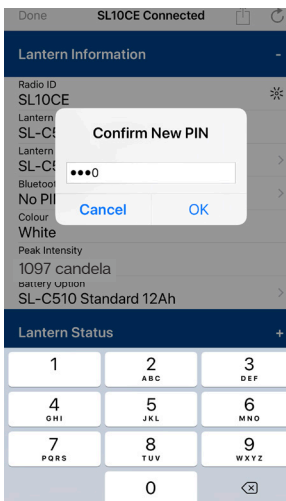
Done SL10CE Connected

Lantern Information -

Radio ID
SL10CE

Lantern
SL-C5

Lantern
SL-C5

Bluetoo
No PI

Colour
White

Peak Intensity
1097 candela

Battery Option
SL-C510 Standard 12Ah

Confirm New PIN

•••0

Cancel OK

Lantern Status +

1
2 ABC
3 DEF
4 GHI
5 JKL
6 MNO
7 PQRS
8 TUV
9 WXYZ
0